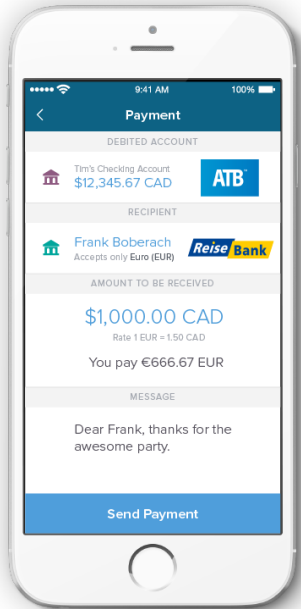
9:41 AM
100%
Payment
DEBITED ACCOUNT
Tim's Checking Account
$12,345.67 CAD
ATB
RECIPIENT
Frank Boberach
Accepts only Euro (EUR)
Reise Bank
AMOUNT TO BE RECEIVED
$1,000.00 CAD
Rate 1 EUR = 1.50 CAD
You pay €666.67 EUR
MESSAGE
Dear Frank, thanks for the awesome party.
Send Payment